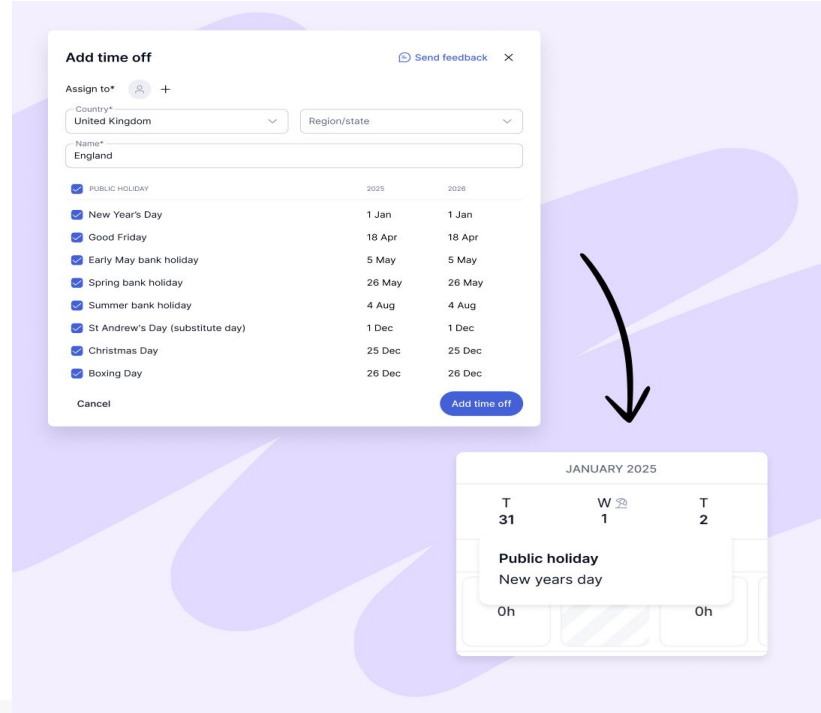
Add time off

Send feedback ×

Assign to* +

Country*
United Kingdom

Region/state

Name*
England

| PUBLIC HOLIDAY | 2025 | 2026 |
|---|---|---|
| New Year's Day | 1 Jan | 1 Jan |
| Good Friday | 18 Apr | 18 Apr |
| Early May bank holiday | 5 May | 5 May |
| Spring bank holiday | 26 May | 26 May |
| Summer bank holiday | 4 Aug | 4 Aug |
| St Andrew's Day (substitute day) | 1 Dec | 1 Dec |
| Christmas Day | 25 Dec | 25 Dec |
| Boxing Day | 26 Dec | 26 Dec |

Cancel

Add time off

JANUARY 2025

T
31

W
1

T
2

Public holiday
New years day

0h

0h